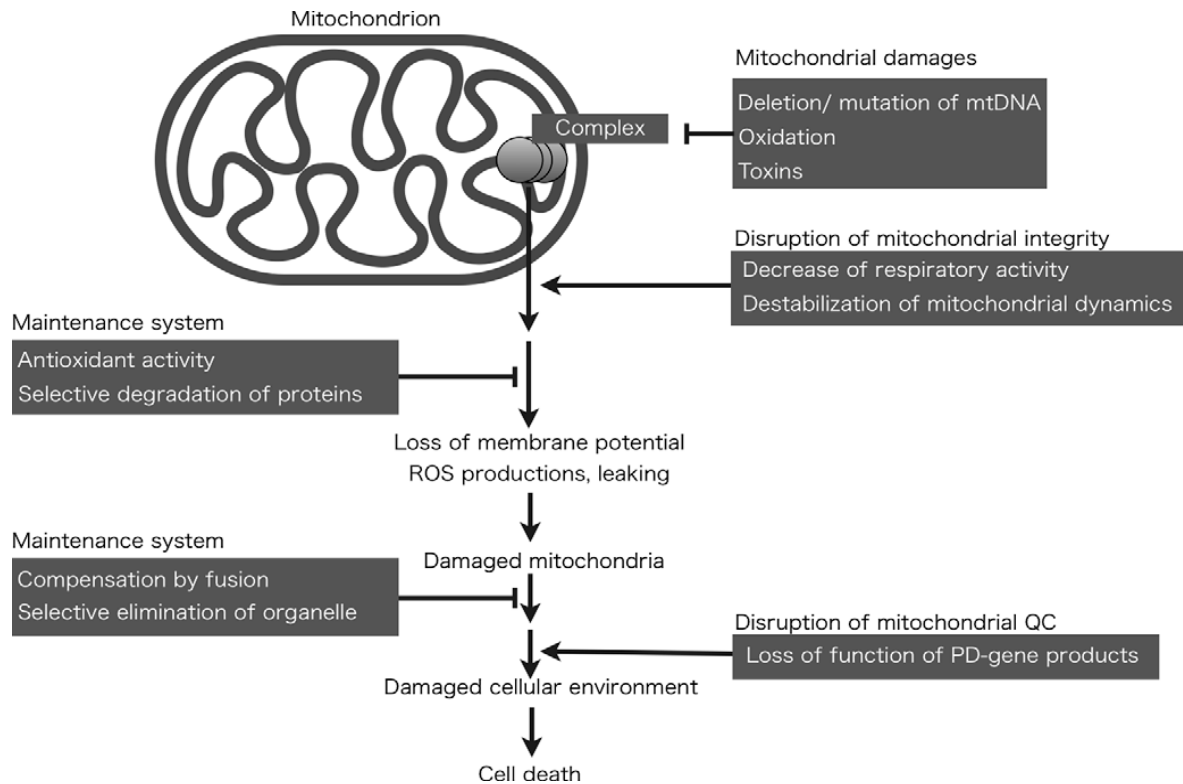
Mitochondrion

Complex

Mitochondrial damages

Deletion/ mutation of mtDNA
Oxidation
Toxins

Disruption of mitochondrial integrity

Decrease of respiratory activity
Destabilization of mitochondrial dynamics

Maintenance system

Antioxidant activity
Selective degradation of proteins

Loss of membrane potential
ROS productions, leaking

Maintenance system

Compensation by fusion
Selective elimination of organelle

Damaged mitochondria

Disruption of mitochondrial QC

Loss of function of PD-gene products

Damaged cellular environment

Cell death